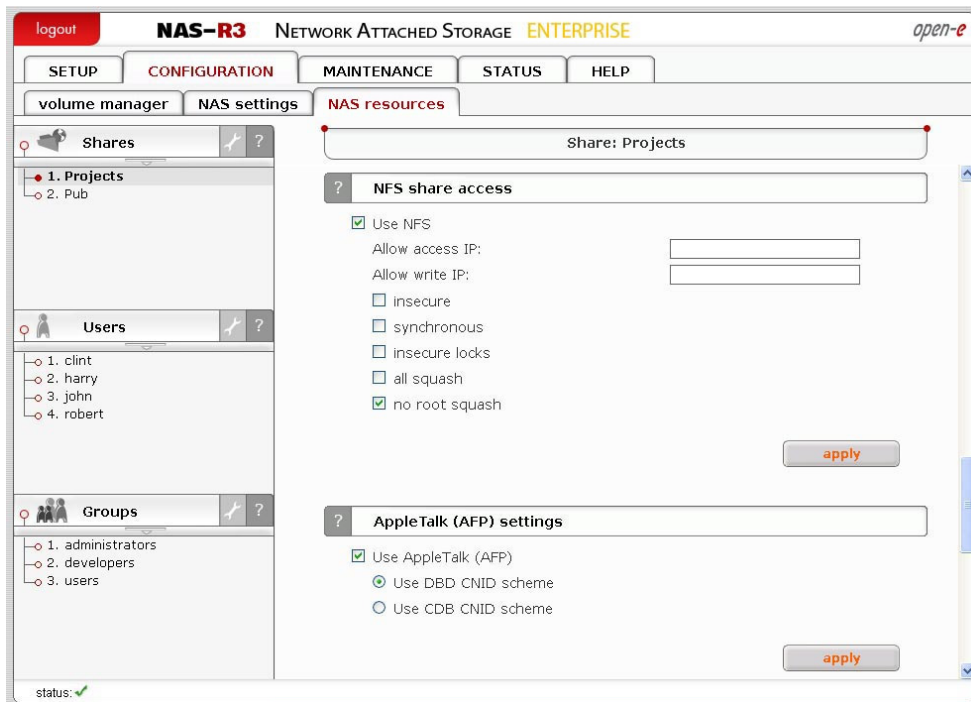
logout NAS-R3 NETWORK ATTACHED STORAGE ENTERPRISE open-e

SETUP CONFIGURATION MAINTENANCE STATUS HELP

volume manager NAS settings NAS resources

Shares ?

1. Projects
2. Pub

Users ?

1. clint
2. harry
3. john
4. robert

Groups ?

1. administrators
2. developers
3. users

Share: Projects

? NFS share access

☑ Use NFS

Allow access IP:

Allow write IP:

☐ insecure

☐ synchronous

☐ insecure locks

☐ all squash

☑ no root squash

apply

? AppleTalk (AFP) settings

☑ Use AppleTalk (AFP)

◉ Use DBD CNID scheme

○ Use CDB CNID scheme

apply

status: ✓